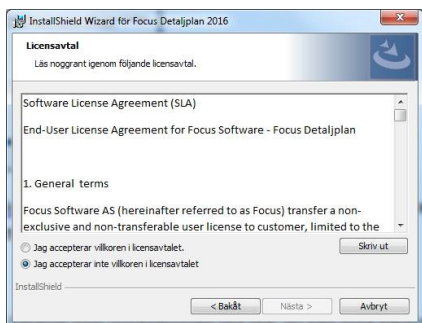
InstallShield Wizard för Focus Detaljplan 2016

Licensavtal

Läs noggrant igenom följande licensavtal.

Software License Agreement (SLA)

End-User License Agreement for Focus Software - Focus Detaljplan

1. General terms

Focus Software AS (hereinafter referred to as Focus) transfer a non-exclusive and non-transferable user license to customer, limited to the

Jag accepterar villkoren i licensavtalet.

Jag accepterar inte villkoren i licensavtalet

Skriv ut

InstallShield

< Bakåt

Nästa >

Avbryt